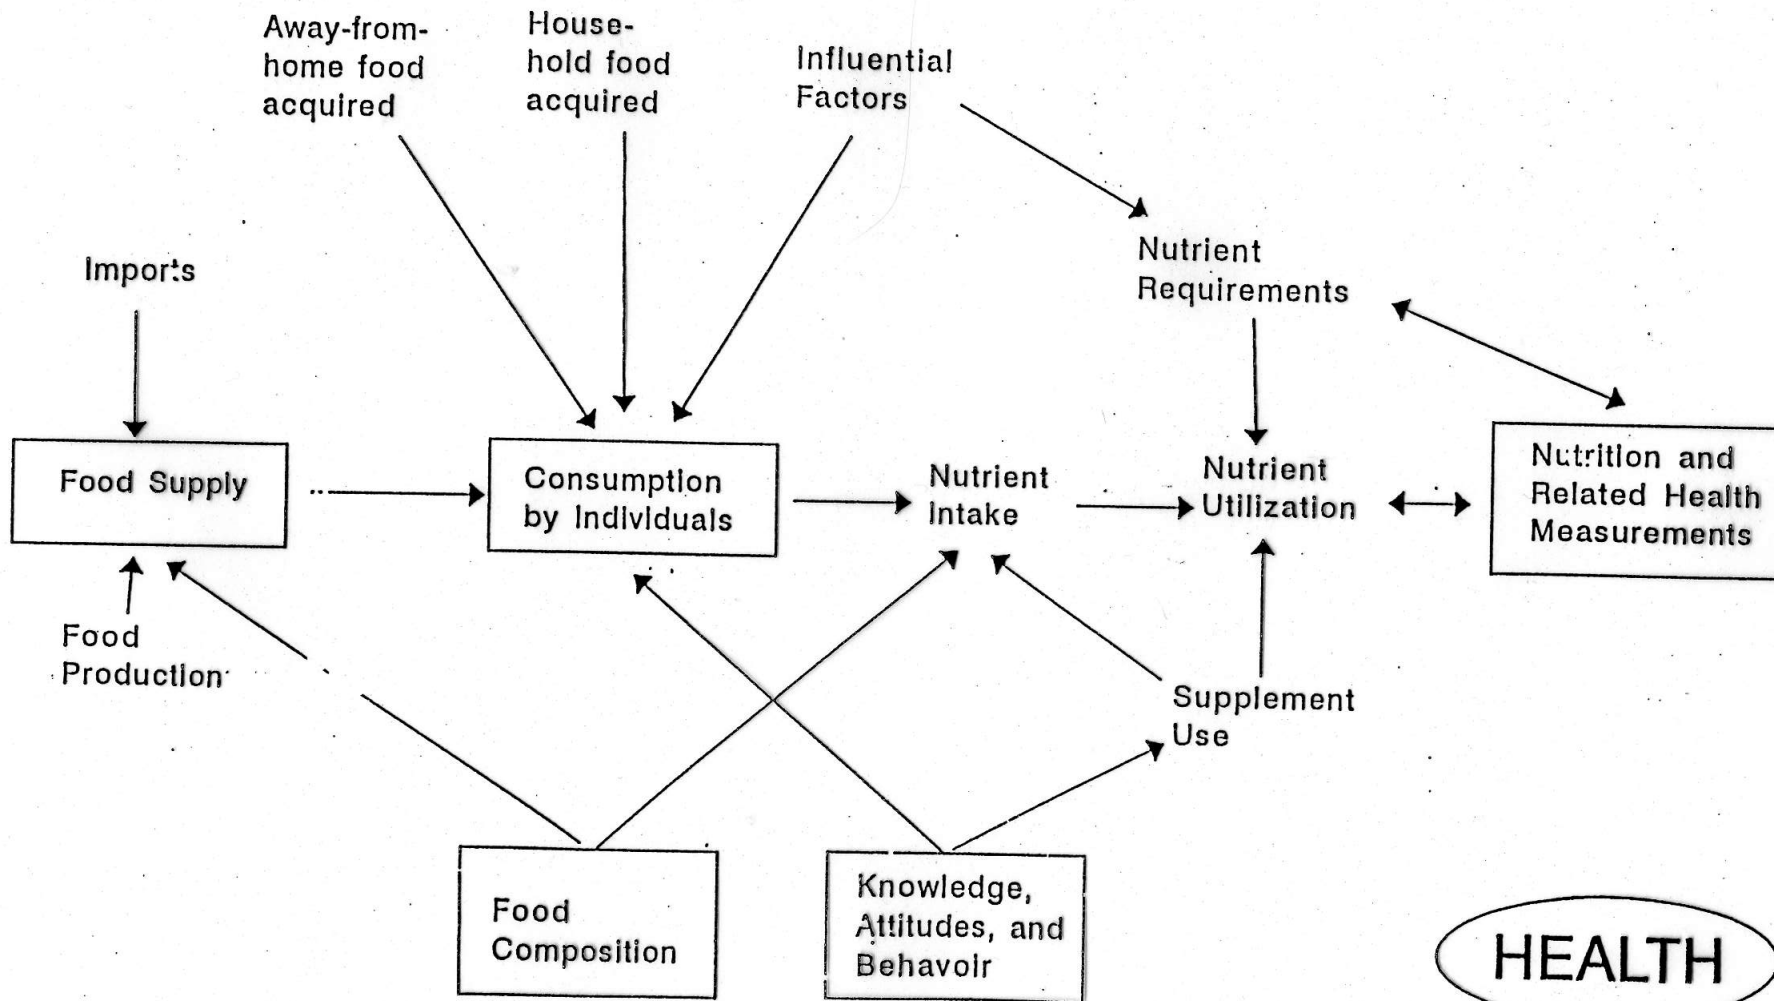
Away-from-home food acquired

House-hold food acquired

Influential Factors

Imports

Nutrient Requirements

Food Supply

Consumption by Individuals

Nutrient Intake

Nutrient Utilization

Nutrition and Related Health Measurements

Food Production

Supplement Use

Food Composition

Knowledge, Attitudes, and Behavoir

HEALTH